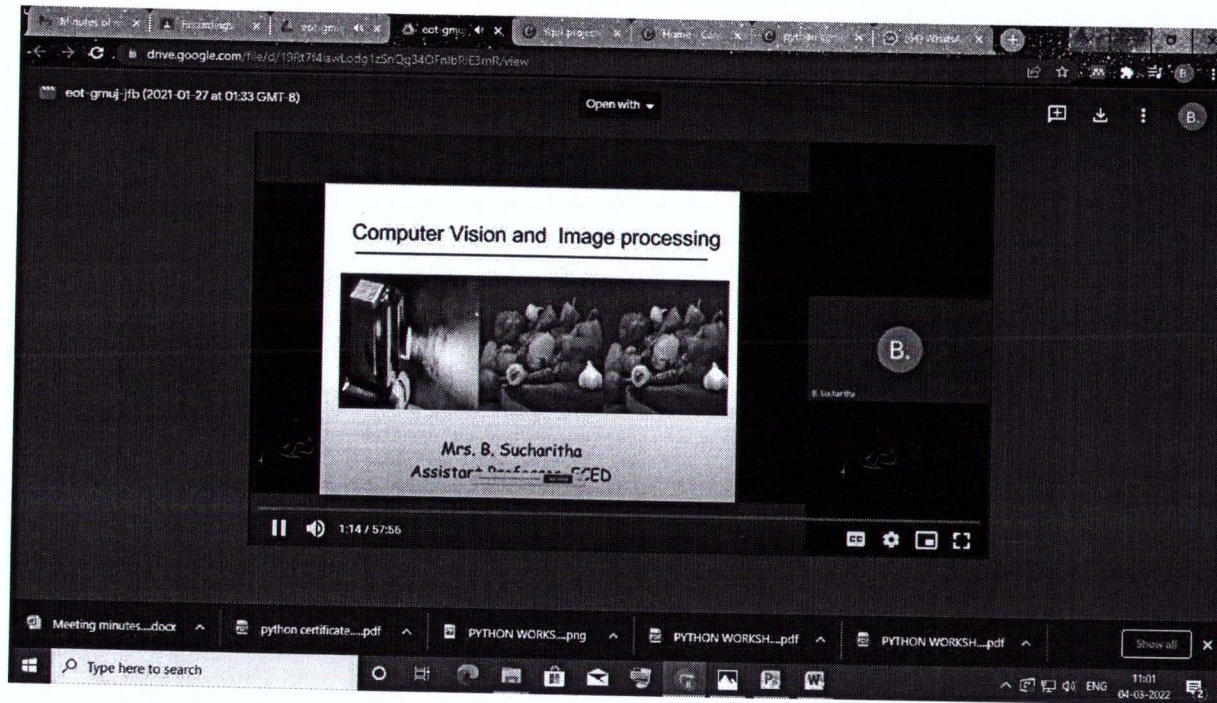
Minutes of | Recordings | eot-gmuj | eot-gmuj | Sqpi project | Home | python | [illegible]

drive.google.com/file/d/19Rt7f4lawLodq1zSnQq34OFnlbfRE3mR/view

eot-gmuj-jfb (2021-01-27 at 01:33 GMT-8)

Open with

B.

Computer Vision and Image processing

Mrs. B. Sucharitha
Assistant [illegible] ECED

B.

B. Sucharitha

1:14 / 57:56

Meeting minutes....docx

python certificate....pdf

PYTHON WORKS....png

PYTHON WORKSH....pdf

PYTHON WORKSH....pdf

Show all

Type here to search

ENG

11:01
04-03-2022